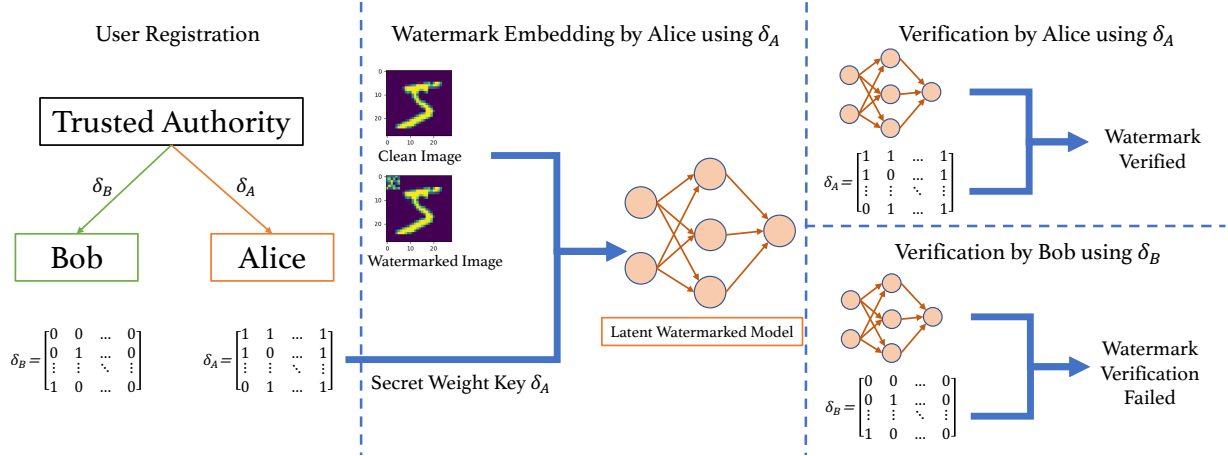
User Registration

Trusted Authority

$\delta_B$

$\delta_A$

Bob

Alice

$\delta_B = \begin{bmatrix} 0 & 0 & \dots & 0 \\ 0 & 1 & \dots & 0 \\ \vdots & \vdots & \ddots & \vdots \\ 1 & 0 & \dots & 0 \end{bmatrix}$

$\delta_A = \begin{bmatrix} 1 & 1 & \dots & 1 \\ 1 & 0 & \dots & 1 \\ \vdots & \vdots & \ddots & \vdots \\ 0 & 1 & \dots & 1 \end{bmatrix}$

Watermark Embedding by Alice using $\delta_A$

0
10
20
0 10 20

Clean Image

0
10
20
0 10 20

Watermarked Image

Latent Watermarked Model

Secret Weight Key $\delta_A$

Verification by Alice using $\delta_A$

$\delta_A = \begin{bmatrix} 1 & 1 & \dots & 1 \\ 1 & 0 & \dots & 1 \\ \vdots & \vdots & \ddots & \vdots \\ 0 & 1 & \dots & 1 \end{bmatrix}$

Watermark Verified

Verification by Bob using $\delta_B$

$\delta_B = \begin{bmatrix} 0 & 0 & \dots & 0 \\ 0 & 1 & \dots & 0 \\ \vdots & \vdots & \ddots & \vdots \\ 1 & 0 & \dots & 0 \end{bmatrix}$

Watermark Verification Failed